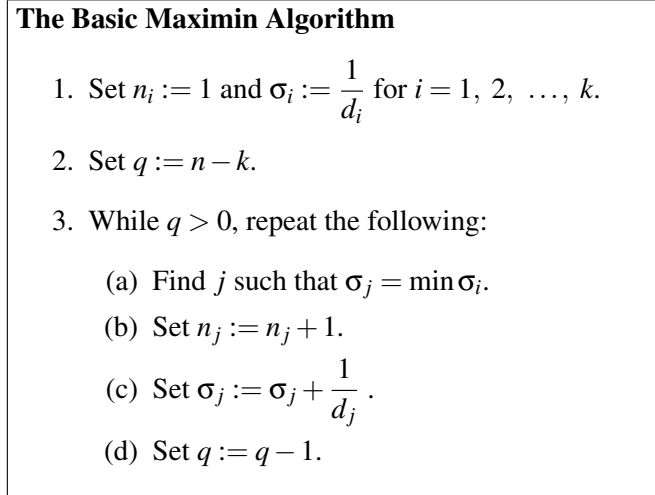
**The Basic Maximin Algorithm**

1. Set $n_i := 1$ and $\sigma_i := \frac{1}{d_i}$ for $i = 1,\ 2,\ \ldots,\ k$.

2. Set $q := n - k$.

3. While $q > 0$, repeat the following:

(a) Find $j$ such that $\sigma_j = \min \sigma_i$.

(b) Set $n_j := n_j + 1$.

(c) Set $\sigma_j := \sigma_j + \frac{1}{d_j}$ .

(d) Set $q := q - 1$.